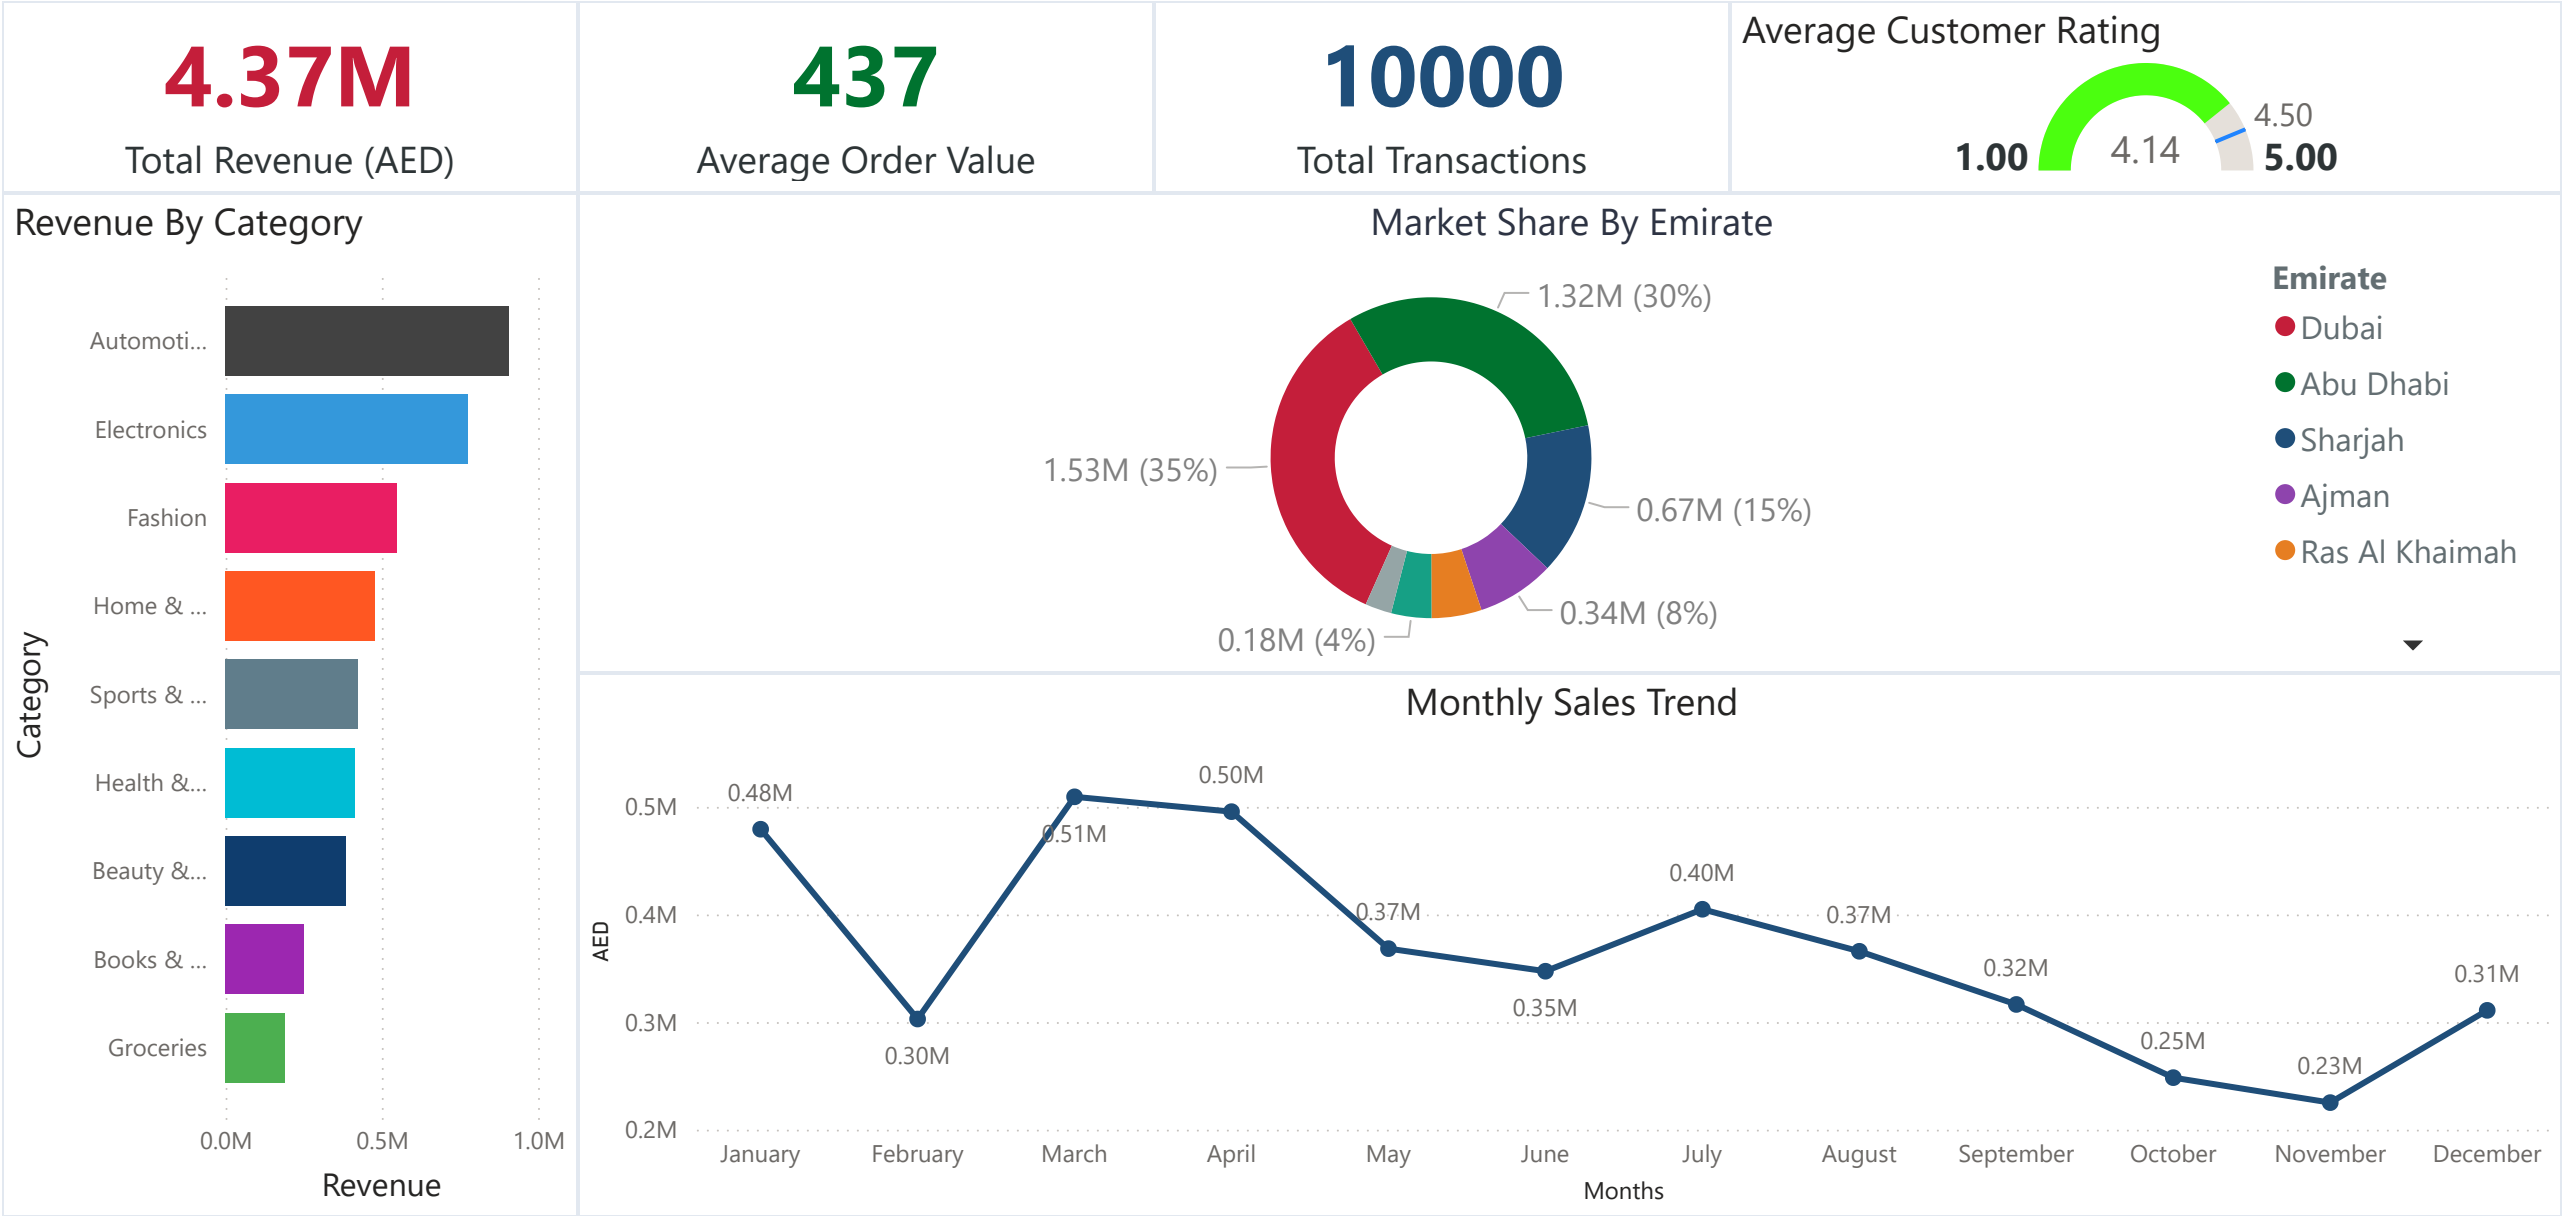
4.37M
Total Revenue (AED)

437
Average Order Value

10000
Total Transactions

Average Customer Rating
1.00 4.14 4.50 5.00

Revenue By Category

Category
Automoti...
Electronics
Fashion
Home & ...
Sports & ...
Health &...
Beauty &...
Books & ...
Groceries
0.0M 0.5M 1.0M
Revenue

Market Share By Emirate

1.32M (30%)
1.53M (35%)
0.67M (15%)
0.34M (8%)
0.18M (4%)

Emirate
Dubai
Abu Dhabi
Sharjah
Ajman
Ras Al Khaimah

Monthly Sales Trend

AED
0.5M
0.4M
0.3M
0.2M
0.48M
0.30M
0.51M
0.50M
0.37M
0.35M
0.40M
0.37M
0.32M
0.25M
0.23M
0.31M
January February March April May June July August September October November December
Months